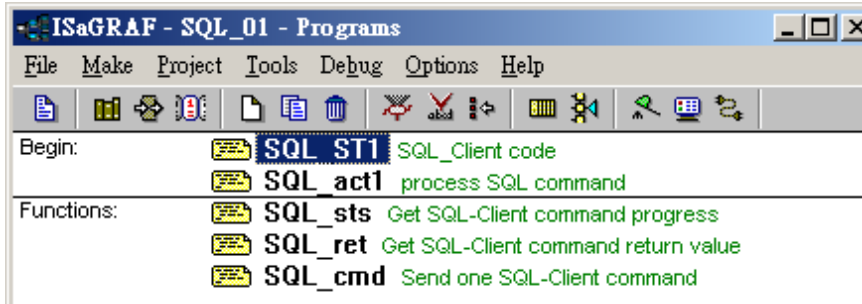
ISaGRAF - SQL_01 - Programs

File Make Project Tools Debug Options Help

Begin: SQL_ST1 SQL_Client code
SQL_act1 process SQL command

Functions: SQL_sts Get SQL-Client command progress
SQL_ret Get SQL-Client command return value
SQL_cmd Send one SQL-Client command